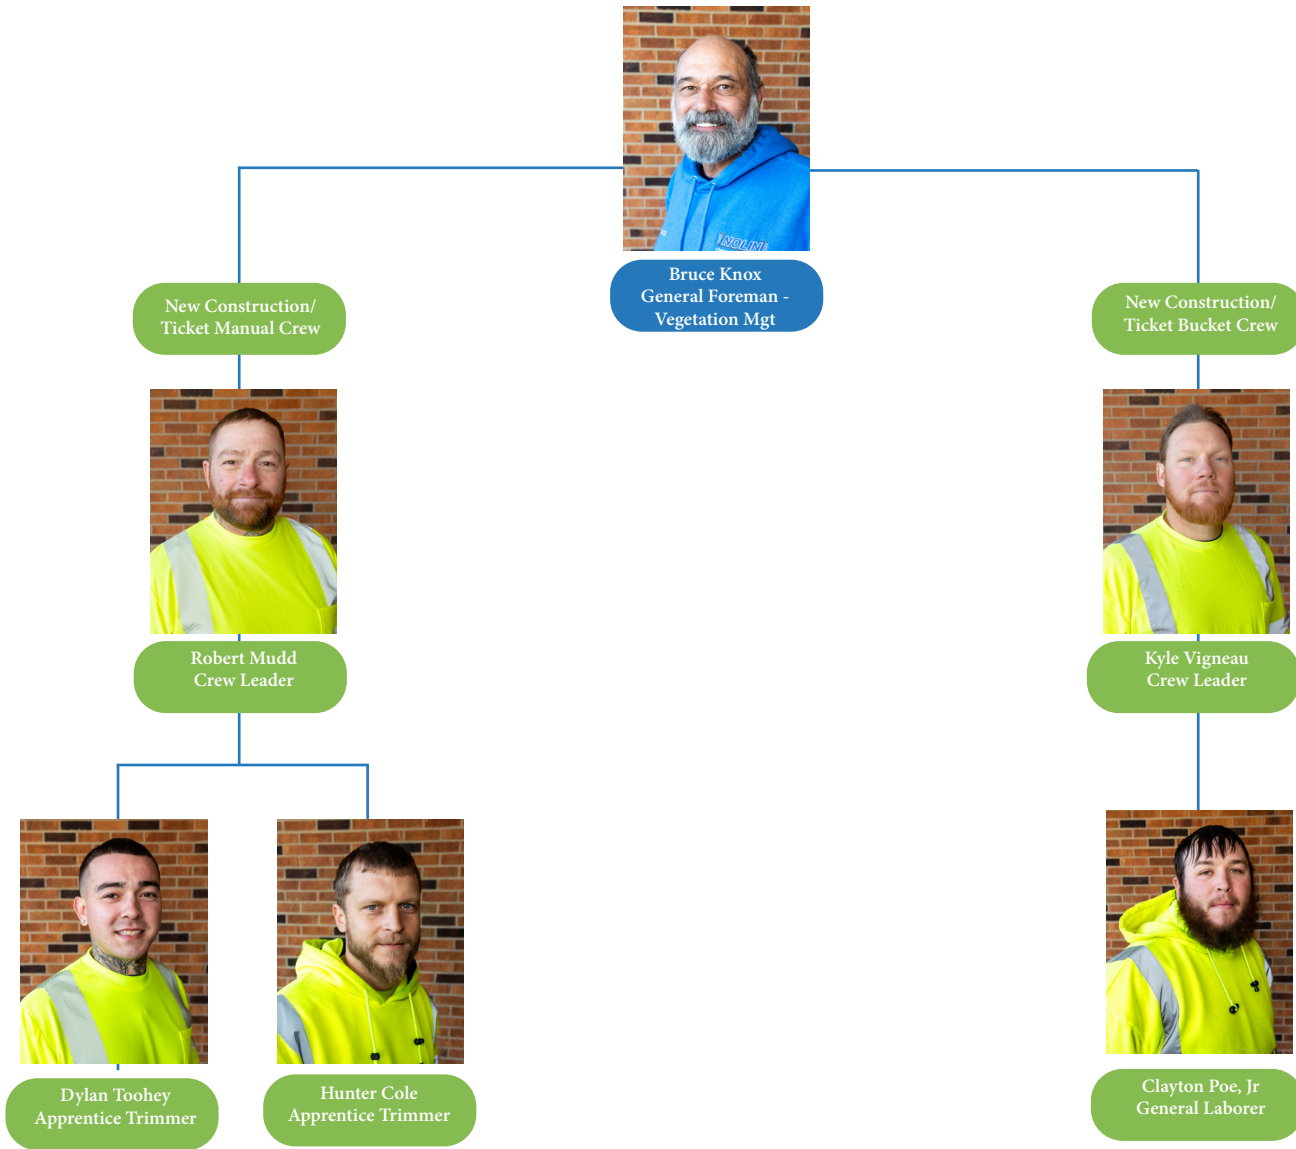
NOLIN

Bruce Knox
General Foreman - Vegetation Mgt

New Construction/ Ticket Manual Crew

New Construction/ Ticket Bucket Crew

Robert Mudd
Crew Leader

Kyle Vigneau
Crew Leader

Dylan Toohey
Apprentice Trimmer

Hunter Cole
Apprentice Trimmer

Clayton Poe, Jr
General Laborer